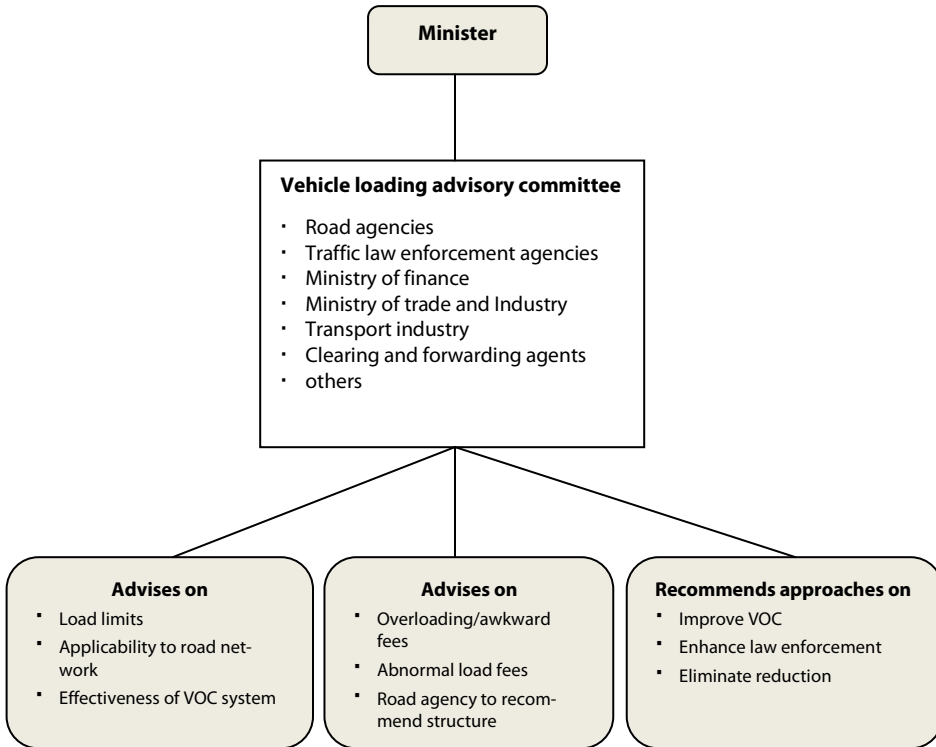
Minister

Vehicle loading advisory committee

- Road agencies
- Traffic law enforcement agencies
- Ministry of finance
- Ministry of trade and Industry
- Transport industry
- Clearing and forwarding agents
- others

Advises on

- Load limits
- Applicability to road network
- Effectiveness of VOC system

Advises on

- Overloading/awkward fees
- Abnormal load fees
- Road agency to recommend structure

Recommends approaches on

- Improve VOC
- Enhance law enforcement
- Eliminate reduction